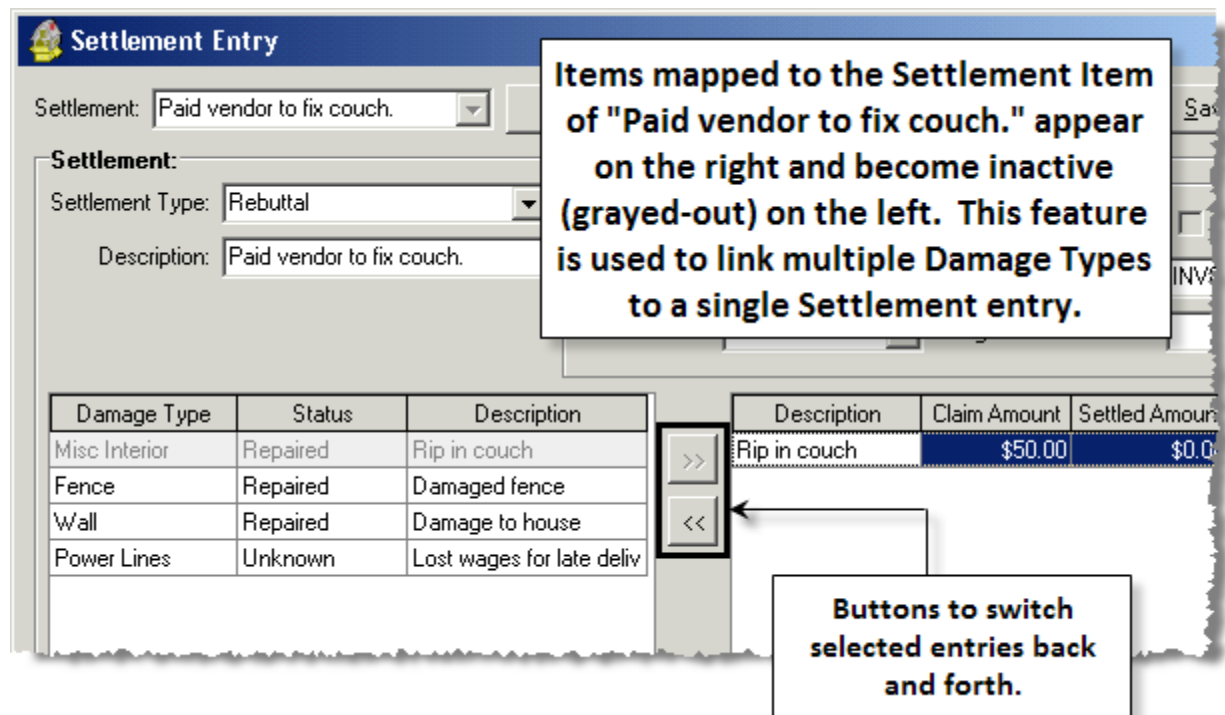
Settlement Entry

Settlement: Paid vendor to fix couch.

Sa

Settlement:

Settlement Type: Rebuttal

Description: Paid vendor to fix couch.

INV

Items mapped to the Settlement Item of "Paid vendor to fix couch." appear on the right and become inactive (grayed-out) on the left. This feature is used to link multiple Damage Types to a single Settlement entry.

| Damage Type | Status | Description |
|---|---|---|
| Misc Interior | Repaired | Rip in couch |
| Fence | Repaired | Damaged fence |
| Wall | Repaired | Damage to house |
| Power Lines | Unknown | Lost wages for late deliv |

>>

<<

| Description | Claim Amount | Settled Amoun |
|---|---|---|
| Rip in couch | $50.00 | $0.0 |

Buttons to switch selected entries back and forth.